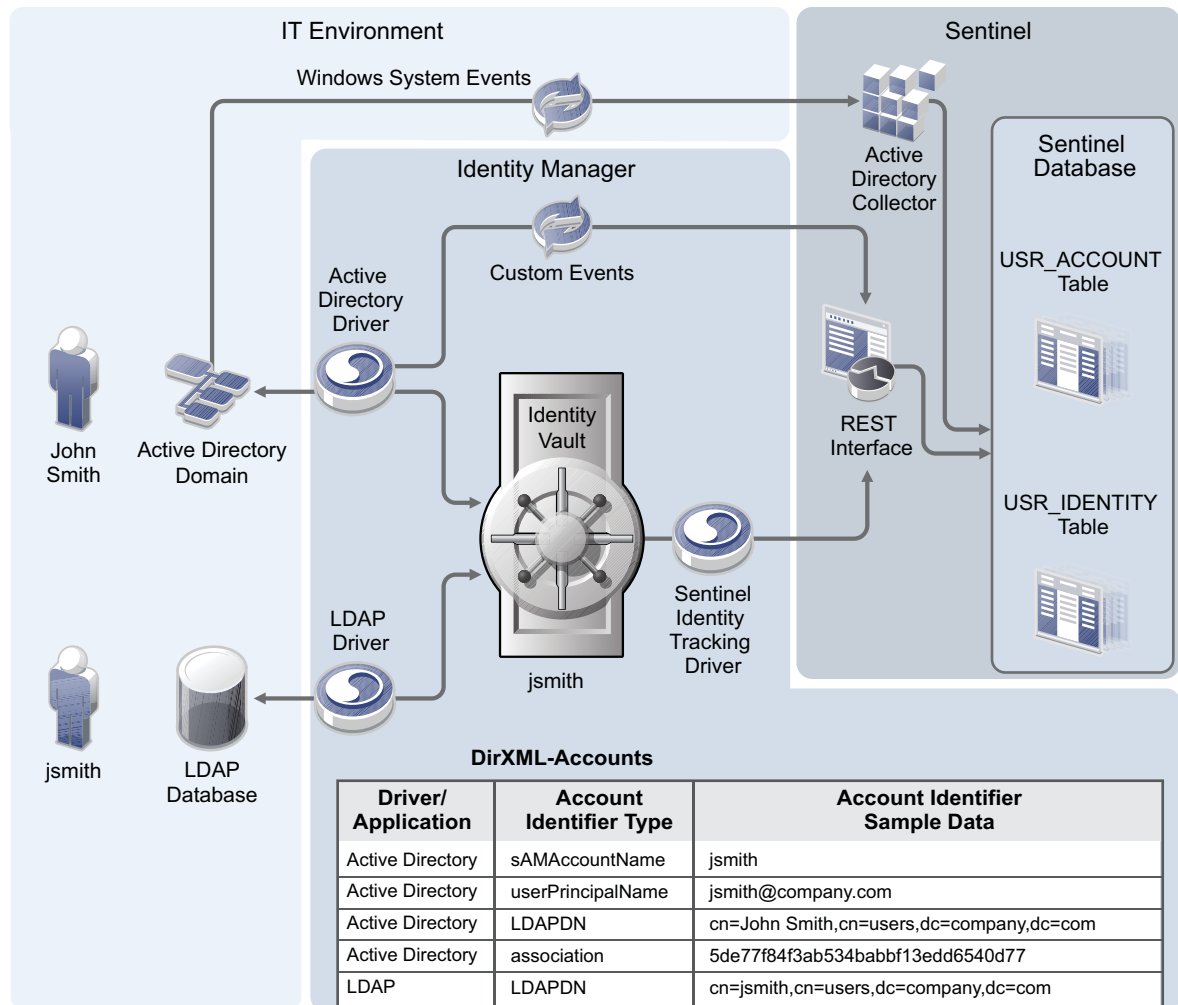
IT Environment

Sentinel

Windows System Events

Active Directory Collector

Sentinel Database

Identity Manager

Custom Events

Active Directory Driver

USR_ACCOUNT Table

REST Interface

Identity Vault

John Smith

Active Directory Domain

USR_IDENTITY Table

Sentinel Identity Tracking Driver

LDAP Driver

jsmith

jsmith

LDAP Database

DirXML-Accounts

| Driver/ Application | Account Identifier Type | Account Identifier Sample Data |
|---|---|---|
| Active Directory | sAMAccountName | jsmith |
| Active Directory | userPrincipalName | jsmith@company.com |
| Active Directory | LDAPDN | cn=John Smith,cn=users,dc=company,dc=com |
| Active Directory | association | 5de77f84f3ab534babbf13edd6540d77 |
| LDAP | LDAPDN | cn=jsmith,cn=users,dc=company,dc=com |